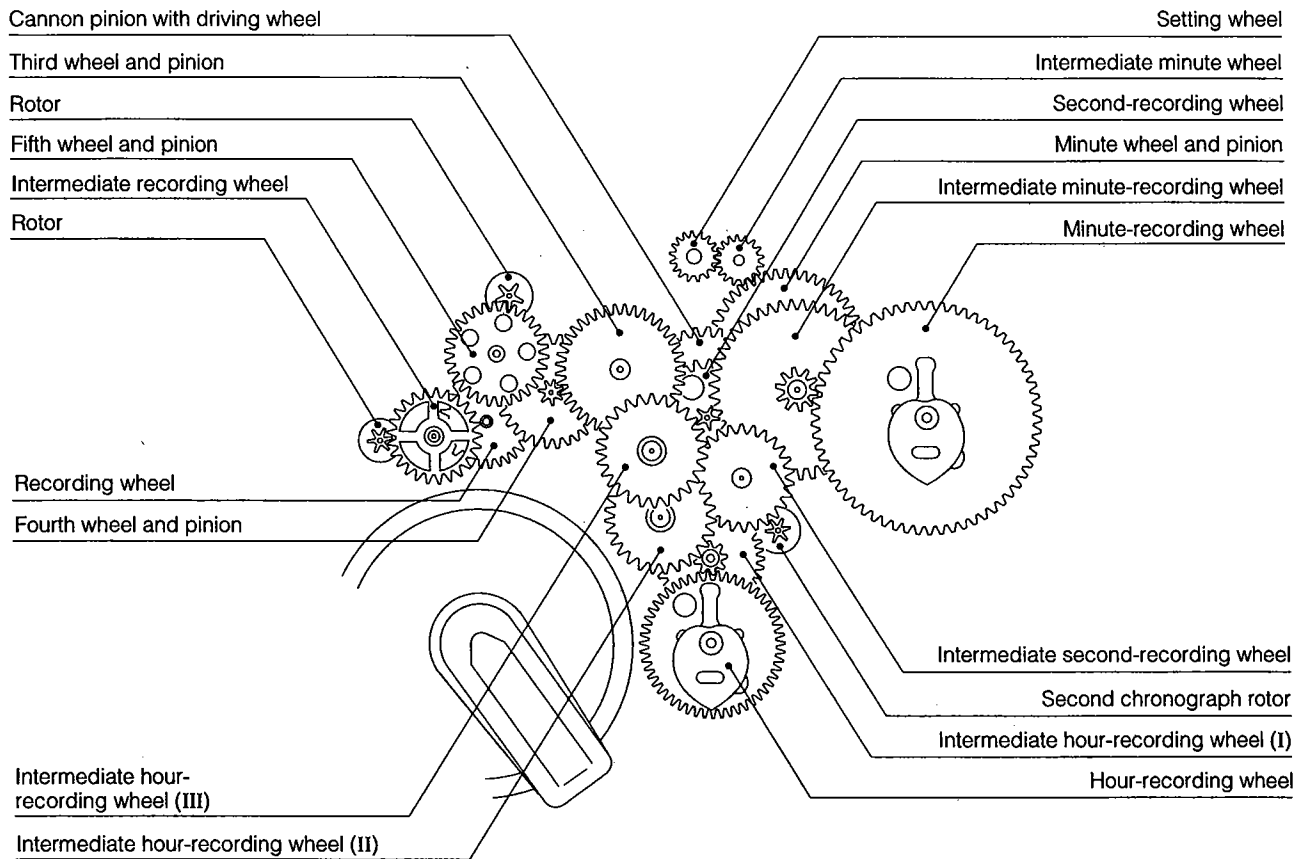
Cannon pinion with driving wheel

Third wheel and pinion

Rotor

Fifth wheel and pinion

Intermediate recording wheel

Rotor

Recording wheel

Fourth wheel and pinion

Intermediate hour-recording wheel (III)

Intermediate hour-recording wheel (II)

Setting wheel

Intermediate minute wheel

Second-recording wheel

Minute wheel and pinion

Intermediate minute-recording wheel

Minute-recording wheel

Intermediate second-recording wheel

Second chronograph rotor

Intermediate hour-recording wheel (I)

Hour-recording wheel